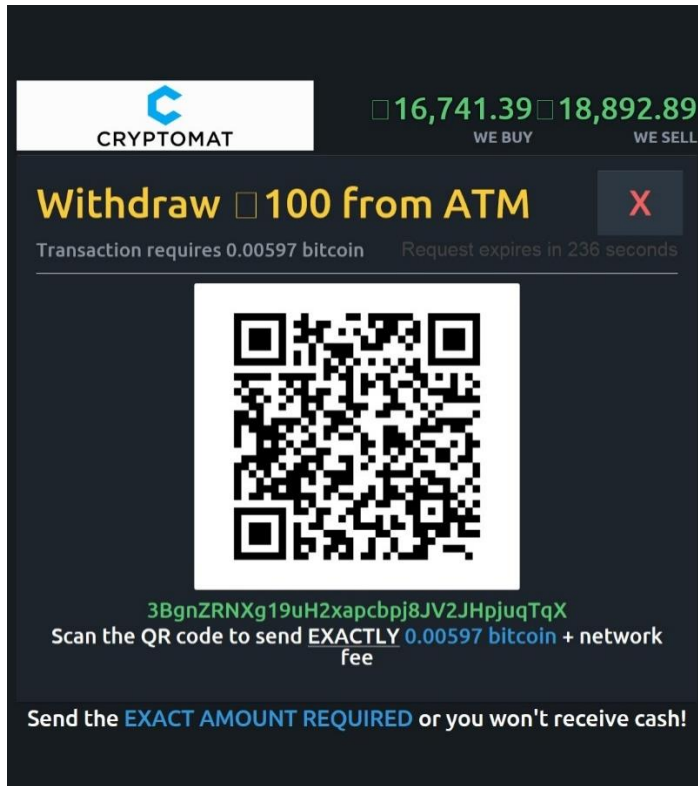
CRYPTOMAT

□16,741.39 WE BUY □18,892.89 WE SELL

Withdraw □100 from ATM

X

Transaction requires 0.00597 bitcoin Request expires in 236 seconds

3BgnZRNXg19uH2xapcbpj8JV2JHpjuqTqX

Scan the QR code to send EXACTLY 0.00597 bitcoin + network fee

Send the EXACT AMOUNT REQUIRED or you won't receive cash!